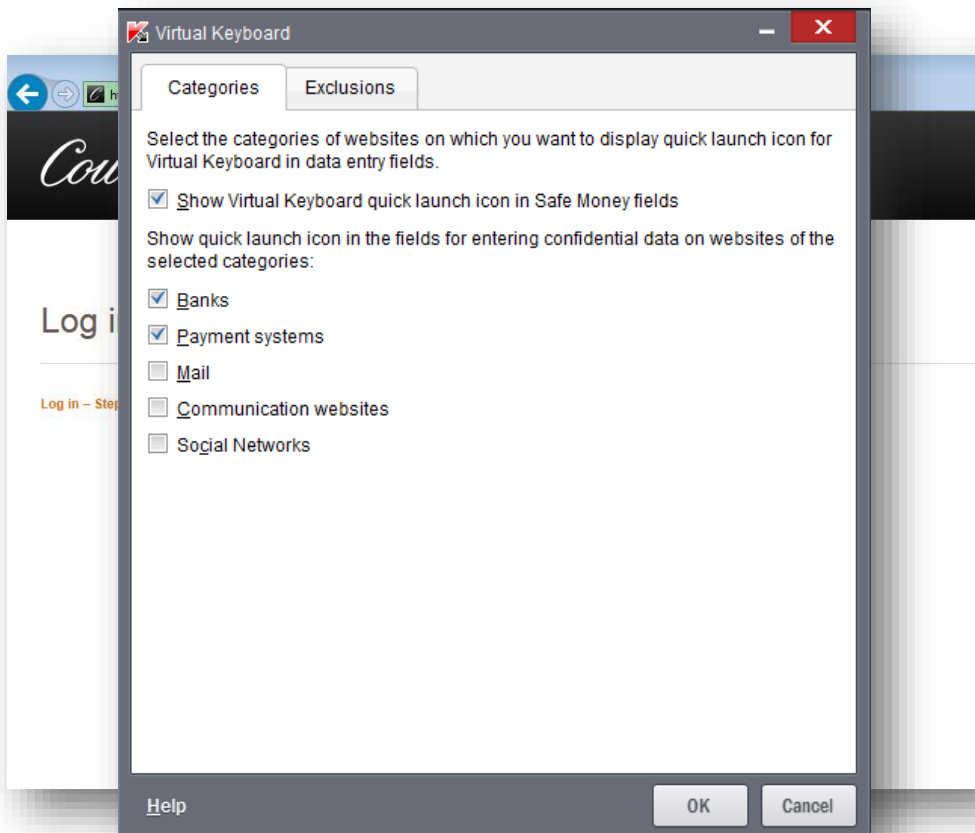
Virtual Keyboard

Categories | Exclusions

Select the categories of websites on which you want to display quick launch icon for Virtual Keyboard in data entry fields.

Show Virtual Keyboard quick launch icon in Safe Money fields

Show quick launch icon in the fields for entering confidential data on websites of the selected categories:

Banks

Payment systems

Mail

Communication websites

Social Networks

Help

OK

Cancel

h

Cou

Log i

Log in – Step